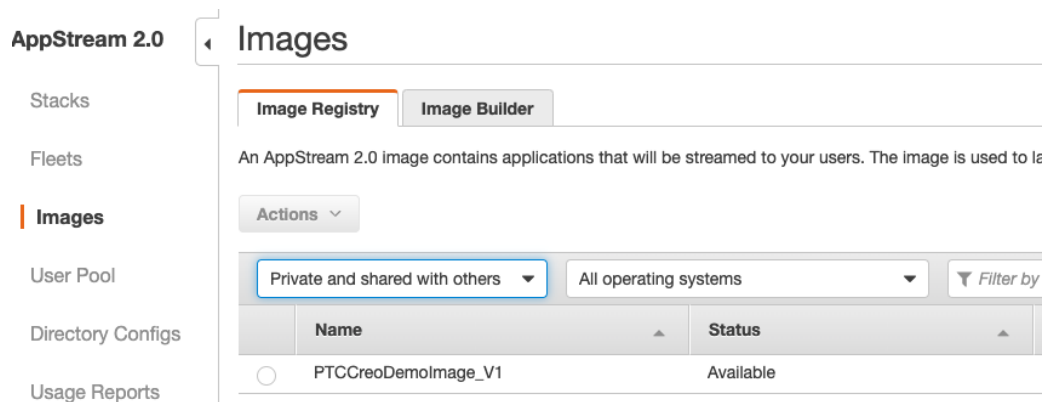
AppStream 2.0

Stacks

Fleets

Images

User Pool

Directory Configs

Usage Reports

Images

Image Registry | Image Builder

An AppStream 2.0 image contains applications that will be streamed to your users. The image is used to la

Actions

Private and shared with others | All operating systems | Filter by

| | Name | Status |
|---|---|---|
| | PTCCreoDemoImage_V1 | Available |